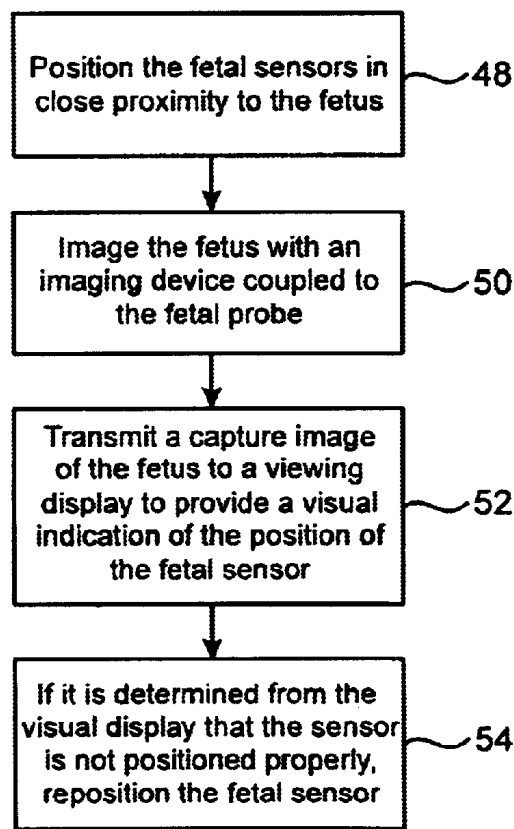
Position the fetal sensors in close proximity to the fetus

48

Image the fetus with an imaging device coupled to the fetal probe

50

Transmit a capture image of the fetus to a viewing display to provide a visual indication of the position of the fetal sensor

52

If it is determined from the visual display that the sensor is not positioned properly, reposition the fetal sensor

54